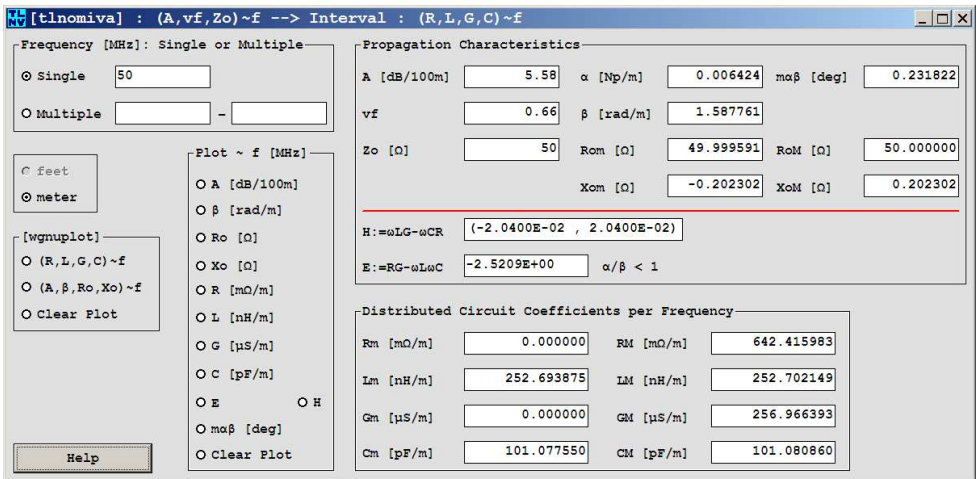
[tlnomiva] : (A,vf,Zo)~f --> Interval : (R,L,G,C)~f

Frequency [MHz]: Single or Multiple
Single 50
Multiple -

feet
meter

[wgnuplot]
(R,L,G,C)~f
(A,β,Ro,Xo)~f
Clear Plot

Help

Plot ~ f [MHz]
A [dB/100m]
β [rad/m]
Ro [Ω]
Xo [Ω]
R [mΩ/m]
L [nH/m]
G [µS/m]
C [pF/m]
E
H
mαβ [deg]
Clear Plot

Propagation Characteristics
| | | | | | |
|---|---|---|---|---|---|
| A [dB/100m] | 5.58 | α [Np/m] | 0.006424 | mαβ [deg] | 0.231822 |
| vf | 0.66 | β [rad/m] | 1.587761 | | |
| Zo [Ω] | 50 | Rom [Ω] | 49.999591 | RoM [Ω] | 50.000000 |
| | | Xom [Ω] | -0.202302 | XoM [Ω] | 0.202302 |

H:=ωLG-ωCR (-2.0400E-02 , 2.0400E-02)
E:=RG-ωLωC -2.5209E+00 α/β < 1

Distributed Circuit Coefficients per Frequency
| | | | |
|---|---|---|---|
| Rm [mΩ/m] | 0.000000 | RM [mΩ/m] | 642.415983 |
| Lm [nH/m] | 252.693875 | LM [nH/m] | 252.702149 |
| Gm [µS/m] | 0.000000 | GM [µS/m] | 256.966393 |
| Cm [pF/m] | 101.077550 | CM [pF/m] | 101.080860 |